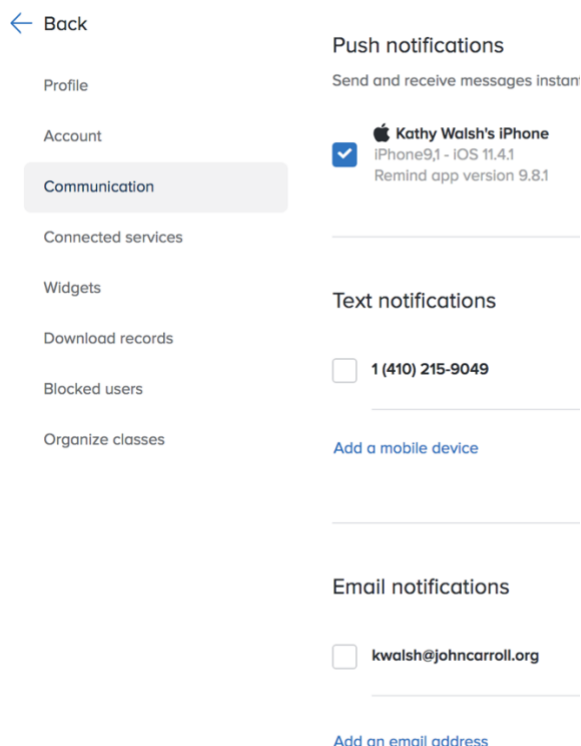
Back

Profile

Account

Communication

Connected services

Widgets

Download records

Blocked users

Organize classes

Push notifications

Send and receive messages instant

Kathy Walsh's iPhone
iPhone9,1 - iOS 11.4.1
Remind app version 9.8.1

Text notifications

1 (410) 215-9049

Add a mobile device

Email notifications

kwalsh@johncarroll.org

Add an email address